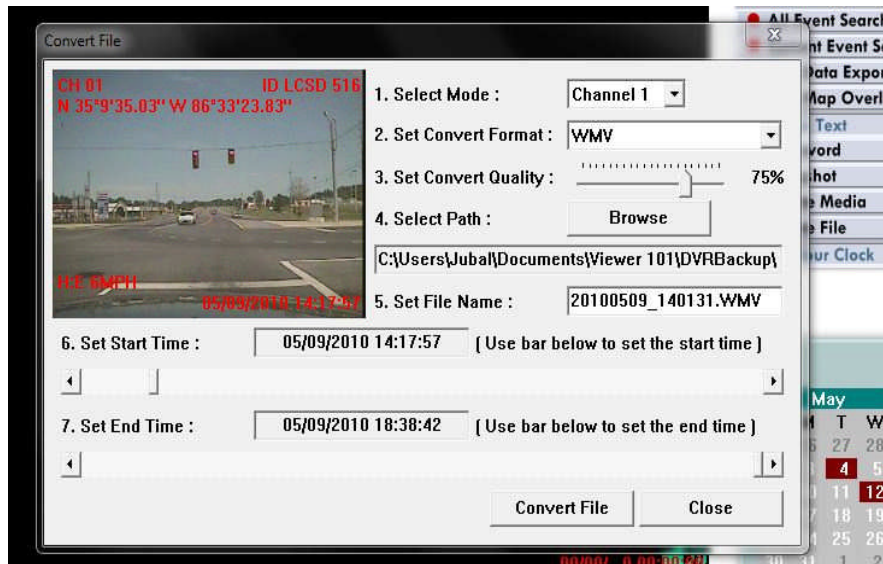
Convert File

CH 01
ID LCSD 516
N 35°9'35.03" W 86°33'23.83"
H:E 6MPH
05/09/2010 14:17:57

1. Select Mode : Channel 1
2. Set Convert Format : WMV
3. Set Convert Quality : 75%
4. Select Path : Browse
C:\Users\Jubal\Documents\Viewer 101\DVRBackup\
5. Set File Name : 20100509_140131.WMV

6. Set Start Time : 05/09/2010 14:17:57 ( Use bar below to set the start time )

7. Set End Time : 05/09/2010 18:38:42 ( Use bar below to set the end time )

Convert File
Close

All Event Searc
nt Event Se
Data Expor
Map Overl
Text
ord
hot
Media
File
ur Clock

May
T W
27 28
4 5
11 12
18 19
25 26